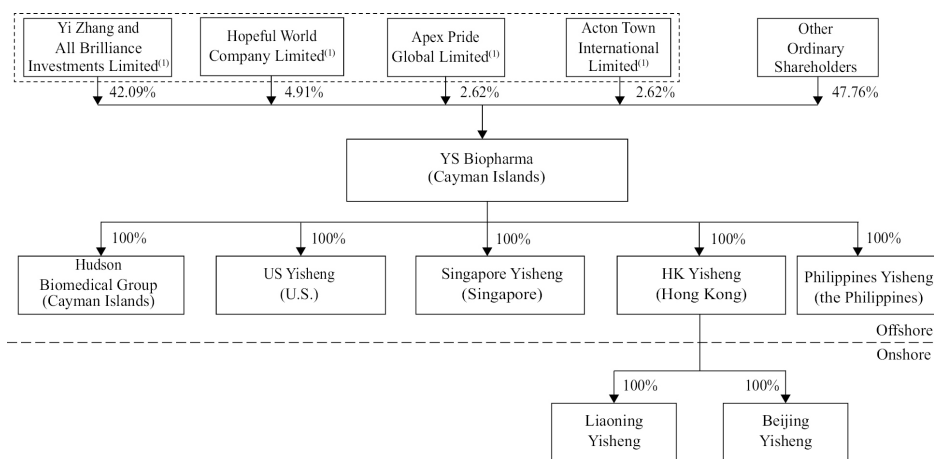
Yi Zhang and All Brilliance Investments Limited$^{(1)}$

Hopeful World Company Limited$^{(1)}$

Apex Pride Global Limited$^{(1)}$

Acton Town International Limited$^{(1)}$

Other Ordinary Shareholders

42.09%

4.91%

2.62%

2.62%

47.76%

YS Biopharma (Cayman Islands)

100%

100%

100%

100%

100%

Hudson Biomedical Group (Cayman Islands)

US Yisheng (U.S.)

Singapore Yisheng (Singapore)

HK Yisheng (Hong Kong)

Philippines Yisheng (the Philippines)

Offshore

Onshore

100%

100%

Liaoning Yisheng

Beijing Yisheng